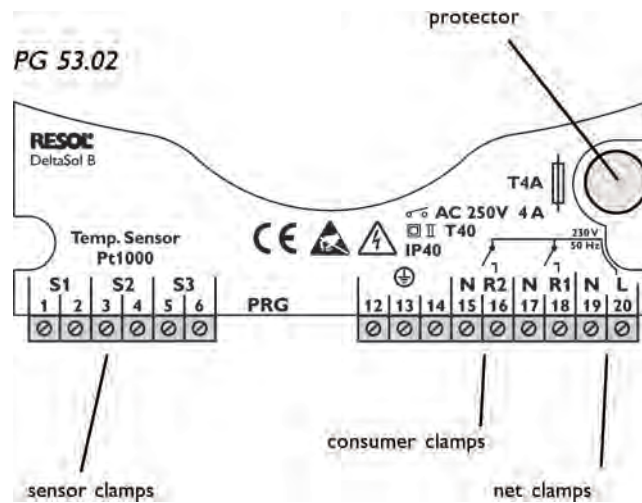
protector

PG 53.02

RESOL
DeltaSol B

T4A

AC 250V 4 A
T40
IP40

CE

Temp. Sensor
Pt1000

230V
50 Hz

| S1 | | S2 | | S3 | |
|---|---|---|---|---|---|
| 1 | 2 | 3 | 4 | 5 | 6 |

PRG

| ⊕ | | | N | R2 | N | R1 | N | L |
|---|---|---|---|---|---|---|---|---|
| 12 | 13 | 14 | 15 | 16 | 17 | 18 | 19 | 20 |

consumer clamps

sensor clamps

net clamps